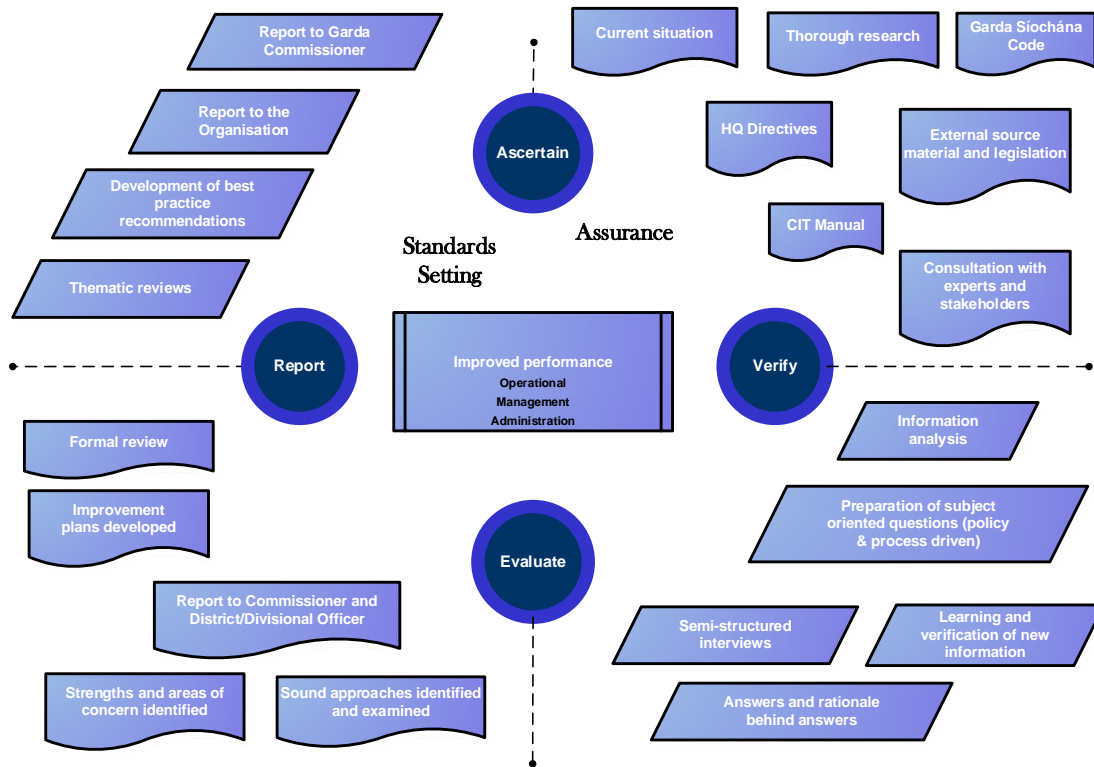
Report to Garda Commissioner

Current situation

Thorough research

Garda Síochána Code

Report to the Organisation

Ascertain

HQ Directives

External source material and legislation

Development of best practice recommendations

Standards Setting

Assurance

CIT Manual

Thematic reviews

Consultation with experts and stakeholders

Report

Improved performance
Operational
Management
Administration

Verify

Formal review

Information analysis

Improvement plans developed

Evaluate

Preparation of subject oriented questions (policy & process driven)

Report to Commissioner and District/Divisional Officer

Semi-structured interviews

Learning and verification of new information

Strengths and areas of concern identified

Sound approaches identified and examined

Answers and rationale behind answers